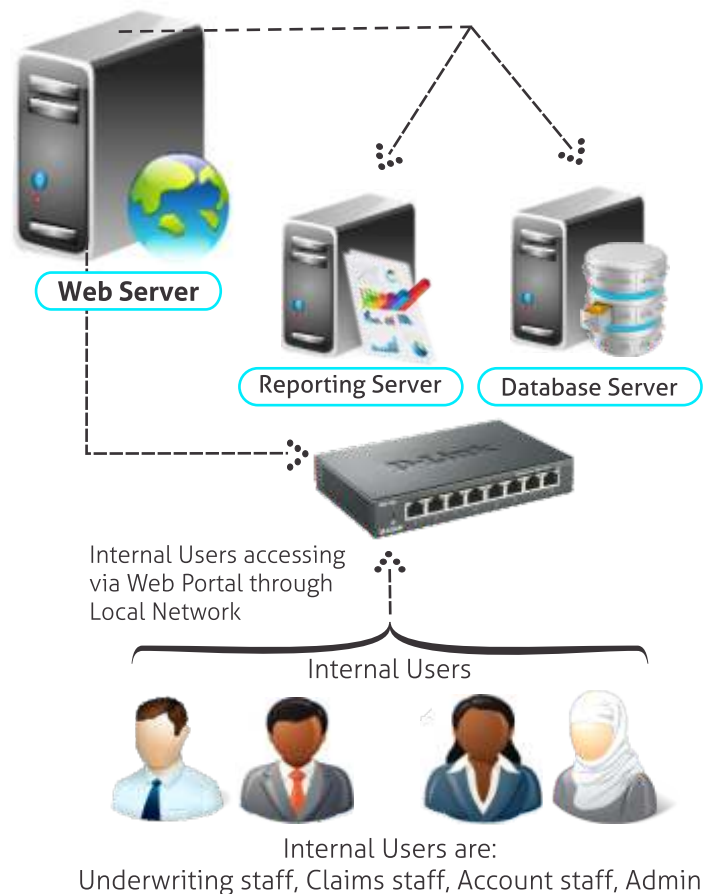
Web Server

Reporting Server

Database Server

D-Link

Internal Users accessing via Web Portal through Local Network

Internal Users

Internal Users are:
Underwriting staff, Claims staff, Account staff, Admin